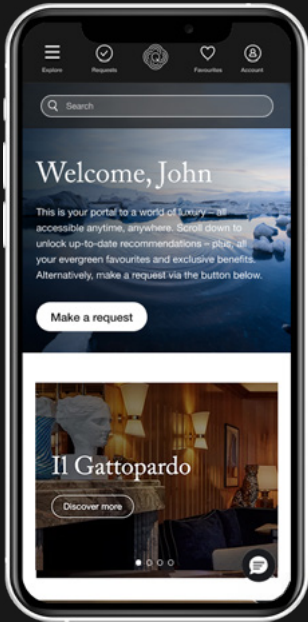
Explore
Requests
Favourites
Account

Search

Welcome, John

This is your portal to a world of luxury – all accessible anytime, anywhere. Scroll down to unlock up-to-date recommendations – plus, all your evergreen favourites and exclusive benefits. Alternatively, make a request via the button below.

Make a request

Il Gattopardo

Discover more